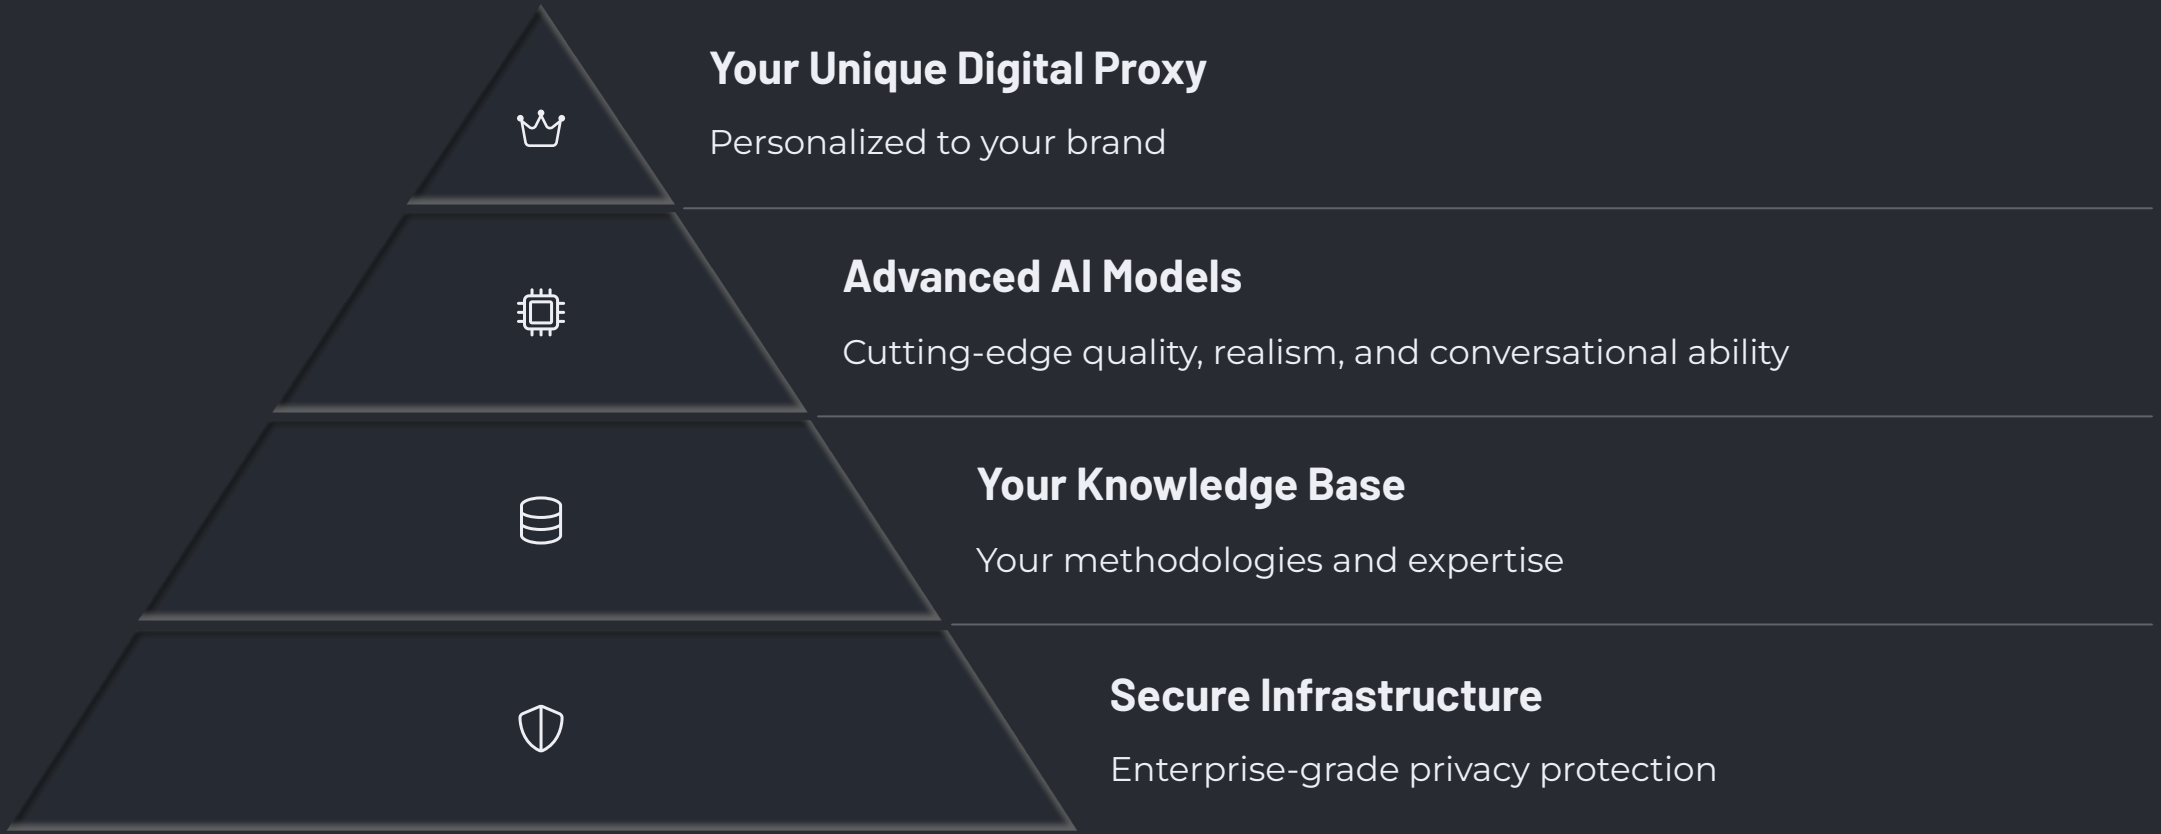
Your Unique Digital Proxy

Personalized to your brand

Advanced AI Models

Cutting-edge quality, realism, and conversational ability

Your Knowledge Base

Your methodologies and expertise

Secure Infrastructure

Enterprise-grade privacy protection